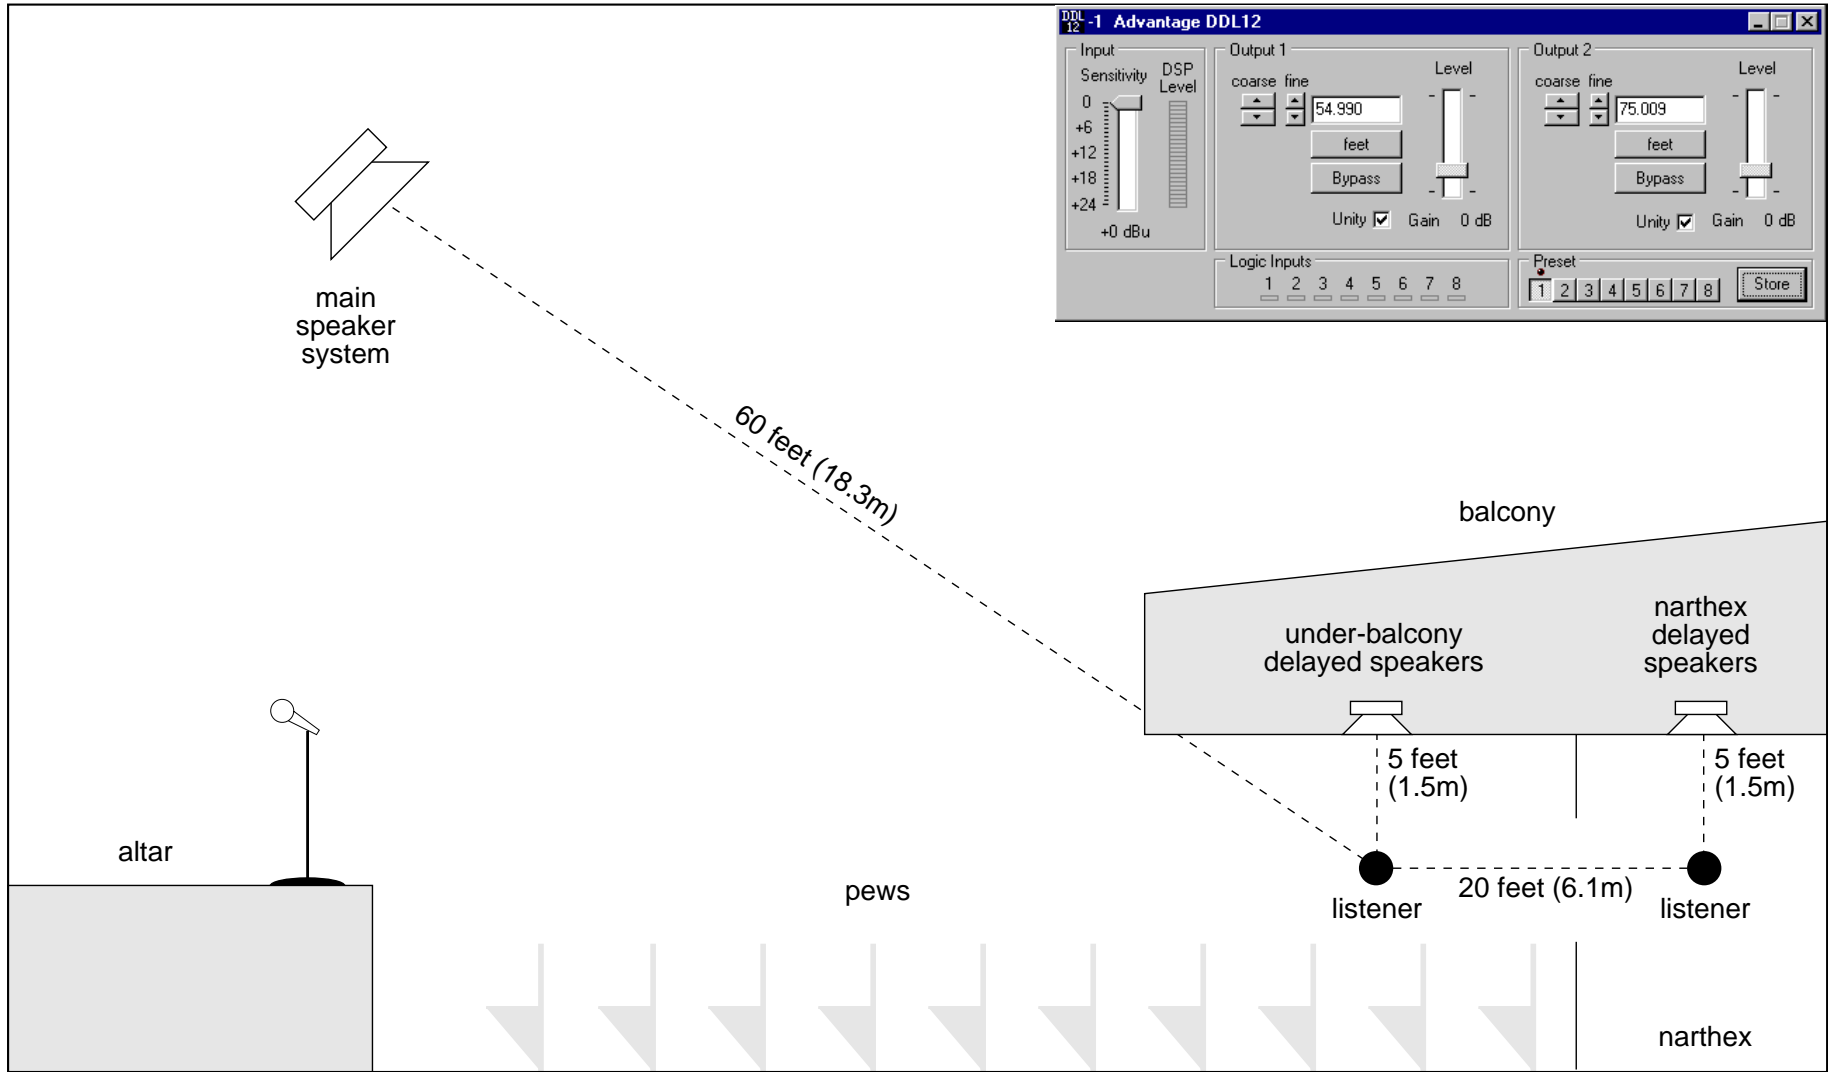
DDL 12 -1 Advantage DDL12

Input
Sensitivity
DSP Level
0
+6
+12
+18
+24
+0 dBu

Output 1
coarse fine
54.990
Level
feet
Bypass
Unity
Gain 0 dB

Output 2
coarse fine
75.009
Level
feet
Bypass
Unity
Gain 0 dB

Logic Inputs
1 2 3 4 5 6 7 8

Preset
1 2 3 4 5 6 7 8
Store

main speaker system

60 feet (18.3m)

balcony

under-balcony delayed speakers

narthex delayed speakers

5 feet (1.5m)

5 feet (1.5m)

altar

pews

listener

20 feet (6.1m)

listener

narthex